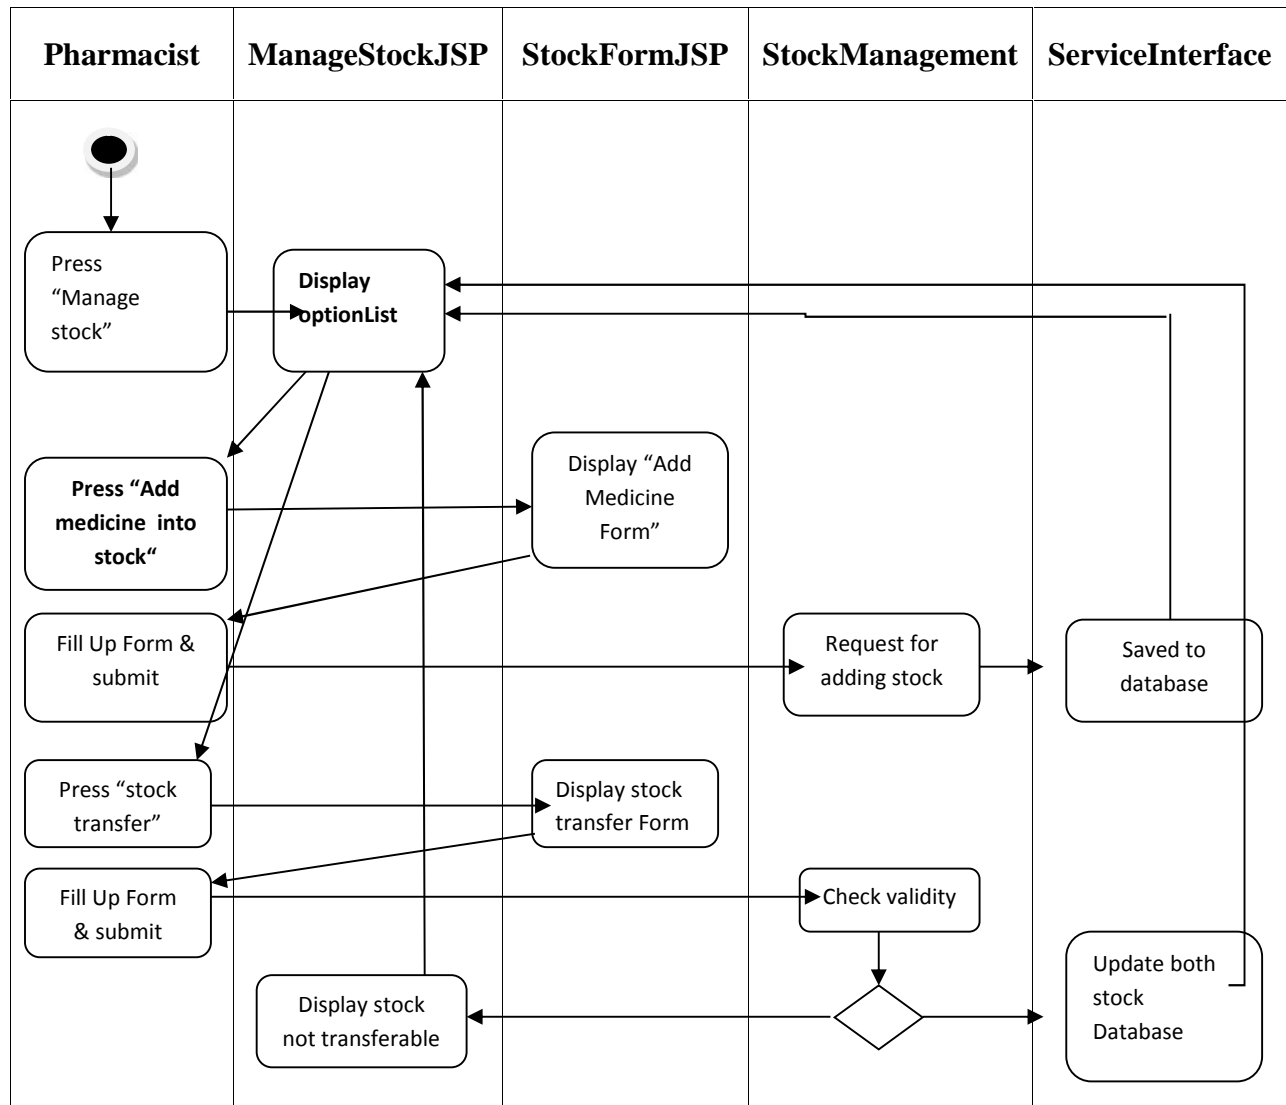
| Pharmacist | ManageStockJSP | StockFormJSP | StockManagement | ServiceInterface |
|---|---|---|---|---|

Press “Manage stock”

Display optionList

Press “Add medicine into stock“

Display “Add Medicine Form”

Fill Up Form & submit

Request for adding stock

Saved to database

Press “stock transfer”

Display stock transfer Form

Fill Up Form & submit

Check validity

Display stock not transferable

Update both stock Database